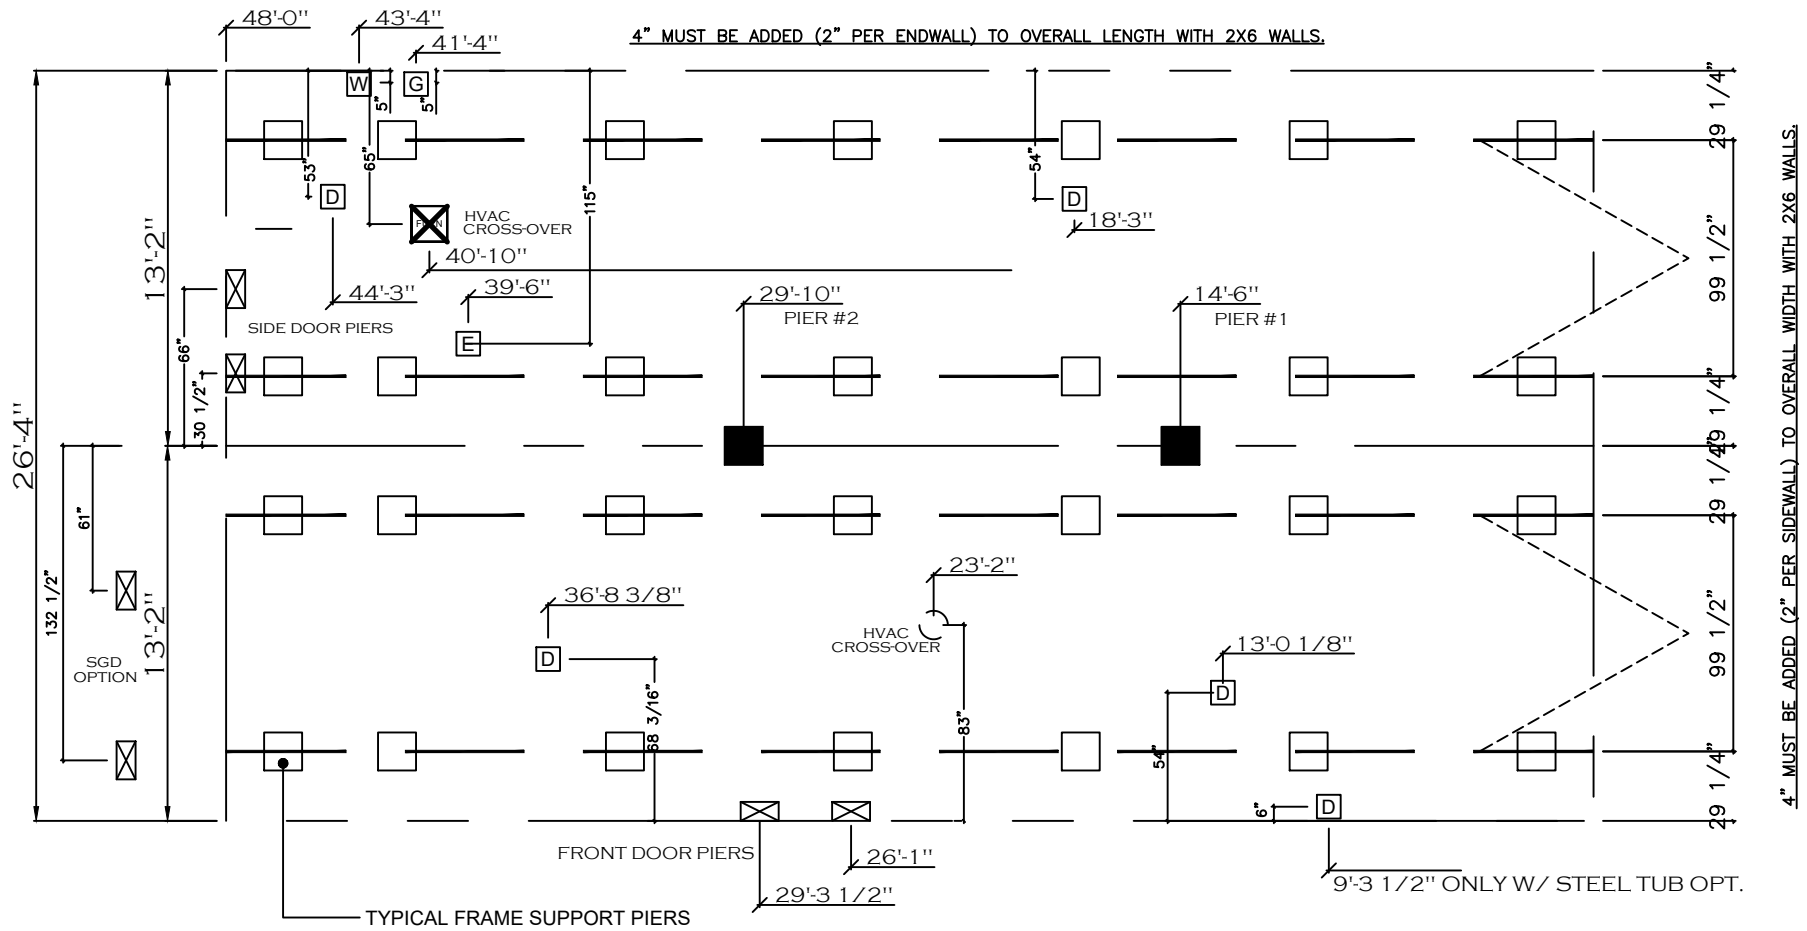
4" MUST BE ADDED (2" PER ENDWALL) TO OVERALL LENGTH WITH 2X6 WALLS.

48'-0"
43'-4"
41'-4"
W
G
5"
5"
53"
65"
115"
D
HVAC CROSS-OVER
40'-10"
44'-3"
39'-6"
SIDE DOOR PIERS
E
29'-10"
PIER #2
14'-6"
PIER #1
54"
D
18'-3"
13'-2"
26'-4"
66"
30 1/2"
61"
132 1/2"
SGD OPTION
13'-2"
36'-8 3/8"
D
68 3/16"
23'-2"
HVAC CROSS-OVER
83"
13'-0 1/8"
D
54"
6"
D
FRONT DOOR PIERS
26'-1"
29'-3 1/2"
9'-3 1/2" ONLY W/ STEEL TUB OPT.
TYPICAL FRAME SUPPORT PIERS

29 1/4"
99 1/2"
29 1/4"
29 1/4"
29 1/4"
99 1/2"
29 1/4"

4" MUST BE ADDED (2" PER SIDEWALL) TO OVERALL WIDTH WITH 2X6 WALLS.